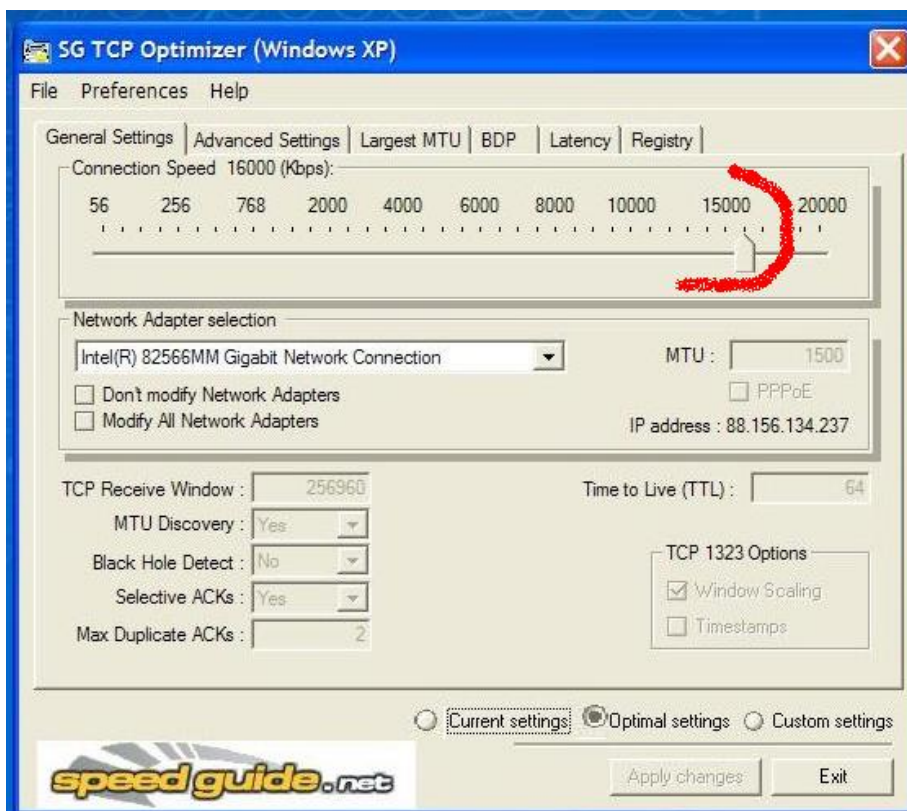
SG TCP Optimizer (Windows XP)

File Preferences Help

General Settings | Advanced Settings | Largest MTU | BDP | Latency | Registry

Connection Speed 16000 (Kbps):

56 256 768 2000 4000 6000 8000 10000 15000 20000

Network Adapter selection

Intel(R) 82566MM Gigabit Network Connection

MTU : 1500

PPPoE

Don't modify Network Adapters

Modify All Network Adapters

IP address : 88.156.134.237

TCP Receive Window : 256960

MTU Discovery : Yes

Black Hole Detect : No

Selective ACKs : Yes

Max Duplicate ACKs : 2

Time to Live (TTL) : 64

TCP 1323 Options

Window Scaling

Timestamps

Current settings Optimal settings Custom settings

speedguide.net

Apply changes Exit